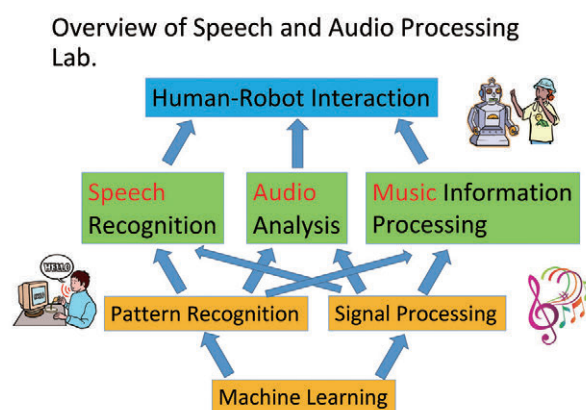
Overview of Speech and Audio Processing Lab.

Human-Robot Interaction

Speech Recognition

Audio Analysis

Music Information Processing

HELLO

Pattern Recognition

Signal Processing

Machine Learning